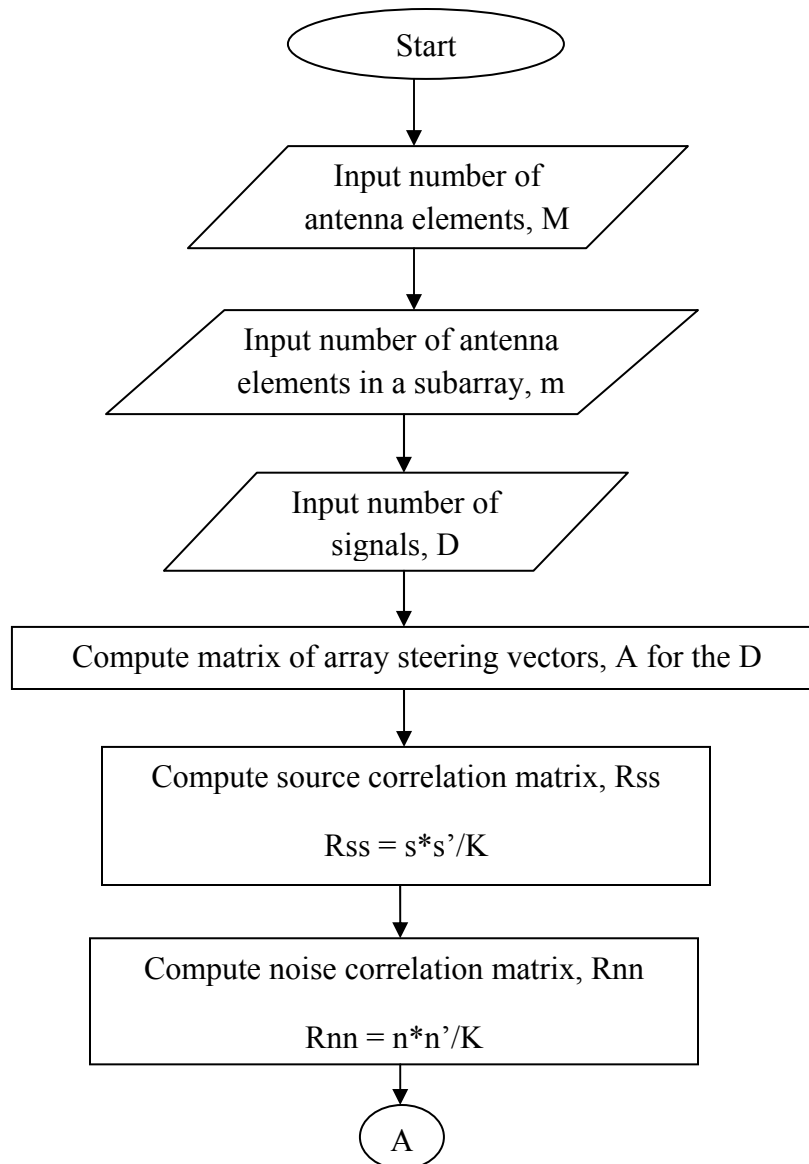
Start

Input number of antenna elements, M

Input number of antenna elements in a subarray, m

Input number of signals, D

Compute matrix of array steering vectors, A for the D

Compute source correlation matrix, Rss

Rss = s*s’/K

Compute noise correlation matrix, Rnn

Rnn = n*n’/K

A